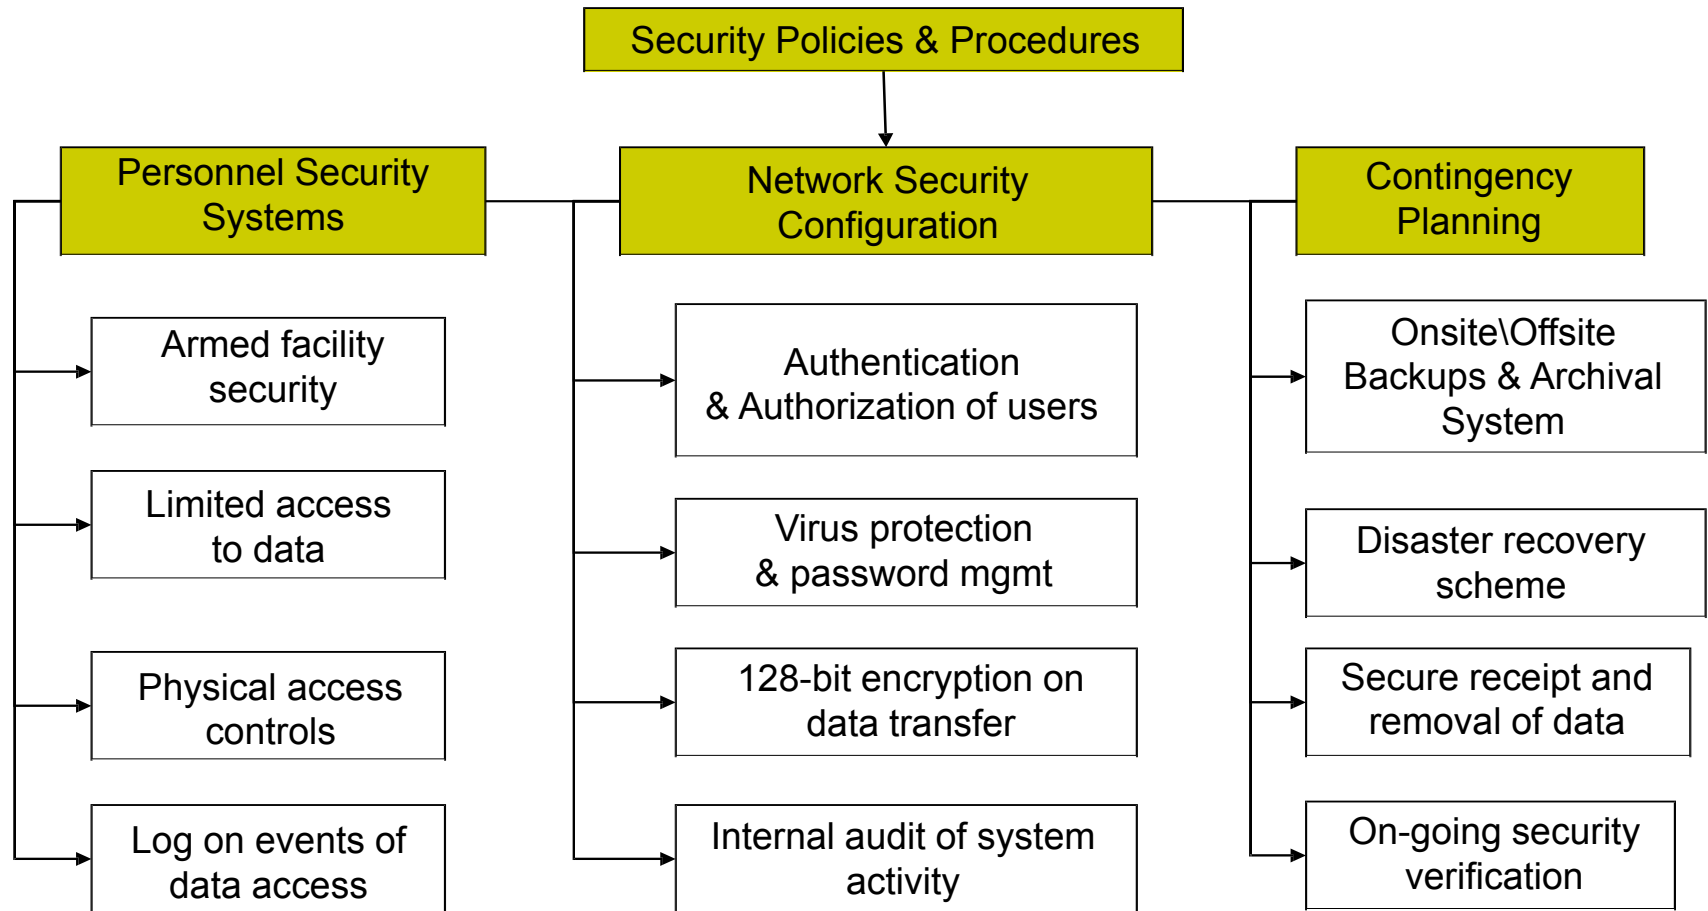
Security Policies & Procedures

Personnel Security Systems

Network Security Configuration

Contingency Planning

Armed facility security

Limited access to data

Physical access controls

Log on events of data access

Authentication & Authorization of users

Virus protection & password mgmt

128-bit encryption on data transfer

Internal audit of system activity

Onsite\Offsite Backups & Archival System

Disaster recovery scheme

Secure receipt and removal of data

On-going security verification